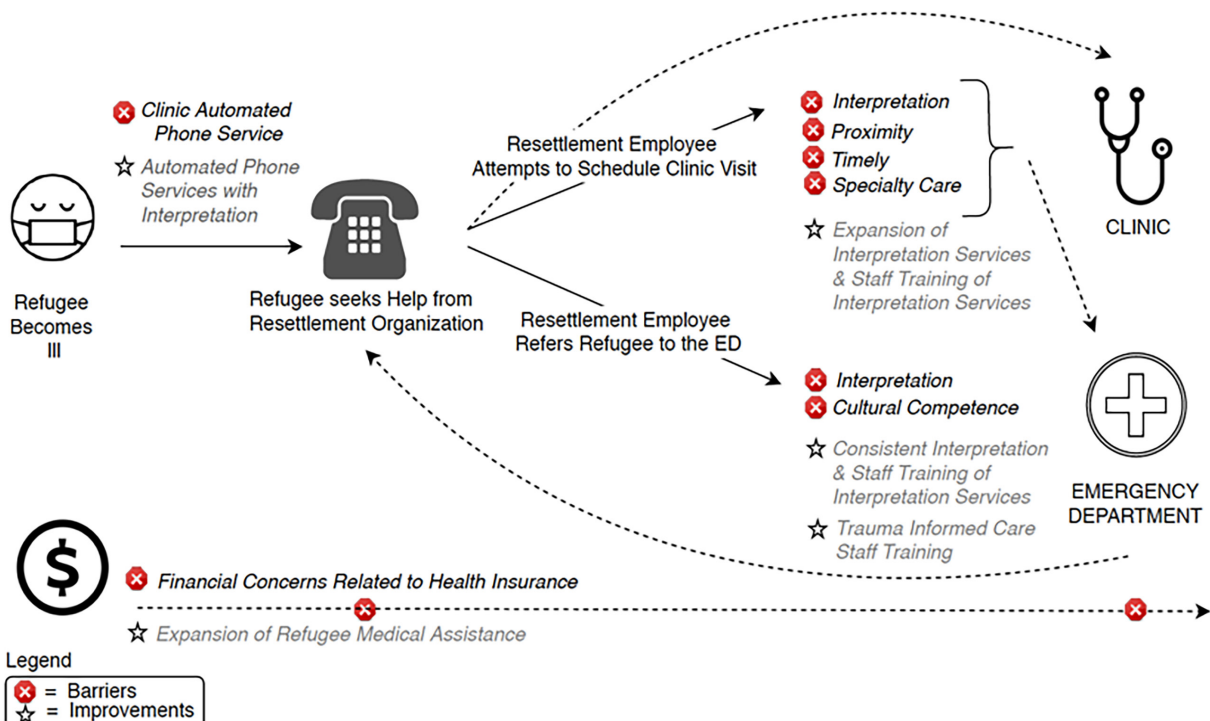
Clinic Automated Phone Service

Automated Phone Services with Interpretation

Refugee Becomes Ill

Refugee seeks Help from Resettlement Organization

Resettlement Employee Attempts to Schedule Clinic Visit

Interpretation
Proximity
Timely
Specialty Care

Expansion of Interpretation Services & Staff Training of Interpretation Services

CLINIC

Resettlement Employee Refers Refugee to the ED

Interpretation
Cultural Competence

Consistent Interpretation & Staff Training of Interpretation Services

Trauma Informed Care Staff Training

EMERGENCY DEPARTMENT

Financial Concerns Related to Health Insurance

Expansion of Refugee Medical Assistance

Legend
= Barriers
= Improvements